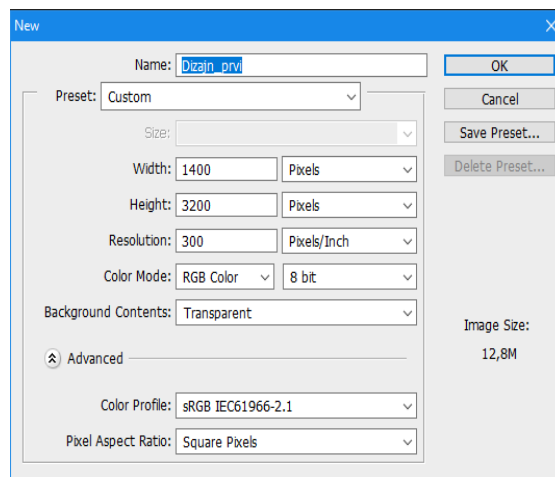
New

Name: Dizajn_prvi

OK

Preset: Custom

Cancel

Size:

Save Preset...

Delete Preset...

Width: 1400 Pixels

Height: 3200 Pixels

Resolution: 300 Pixels/Inch

Color Mode: RGB Color 8 bit

Background Contents: Transparent

Image Size:

12,8M

Advanced

Color Profile: sRGB IEC61966-2.1

Pixel Aspect Ratio: Square Pixels